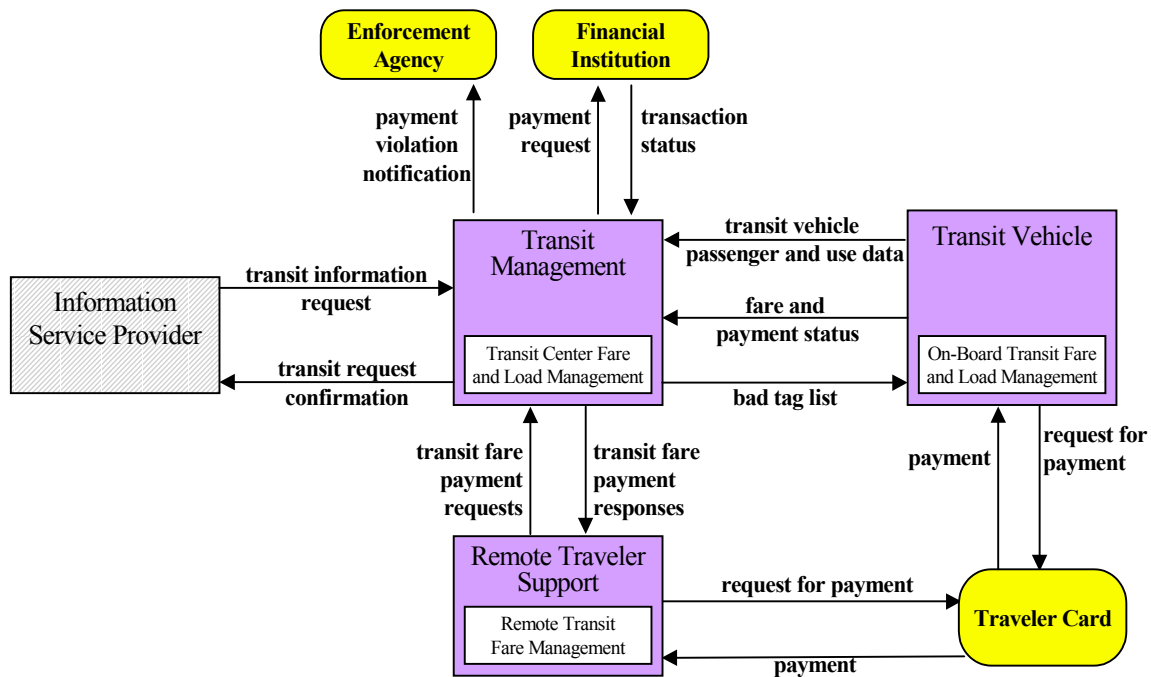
Enforcement Agency

Financial Institution

payment violation notification

payment request

transaction status

Transit Management

Transit Center Fare and Load Management

transit vehicle passenger and use data

Transit Vehicle

On-Board Transit Fare and Load Management

fare and payment status

Information Service Provider

transit information request

transit request confirmation

bad tag list

transit fare payment requests

transit fare payment responses

payment

request for payment

Remote Traveler Support

Remote Transit Fare Management

request for payment

payment

Traveler Card